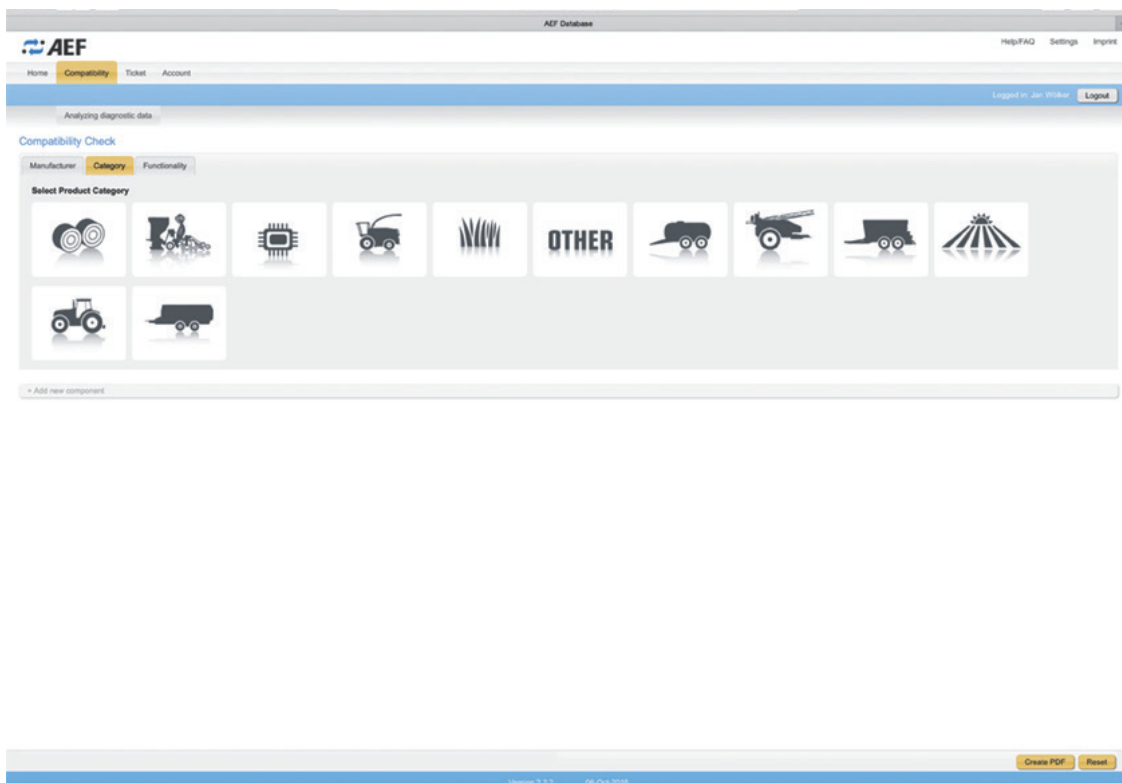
AEF Database

AEF

Help/FAQ Settings Imprint

Home Compatibility Ticket Account

Logged in: Jan Wolker Logout

Analyzing diagnostic data

Compatibility Check

Manufacturer Category Functionality

Select Product Category

OTHER

+ Add new component

Create PDF Reset

Version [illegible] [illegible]